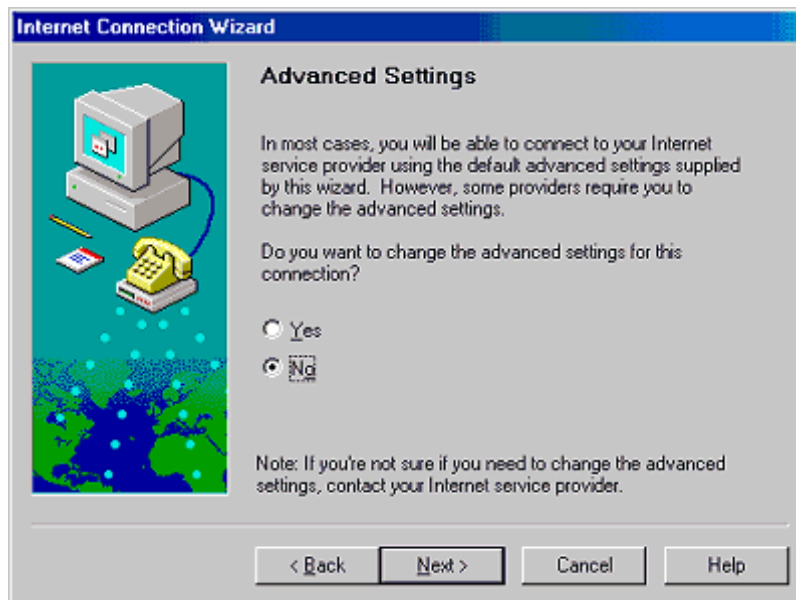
Internet Connection Wizard

Advanced Settings

In most cases, you will be able to connect to your Internet service provider using the default advanced settings supplied by this wizard. However, some providers require you to change the advanced settings.

Do you want to change the advanced settings for this connection?

Yes

No

Note: If you're not sure if you need to change the advanced settings, contact your Internet service provider.

< Back
Next >
Cancel
Help